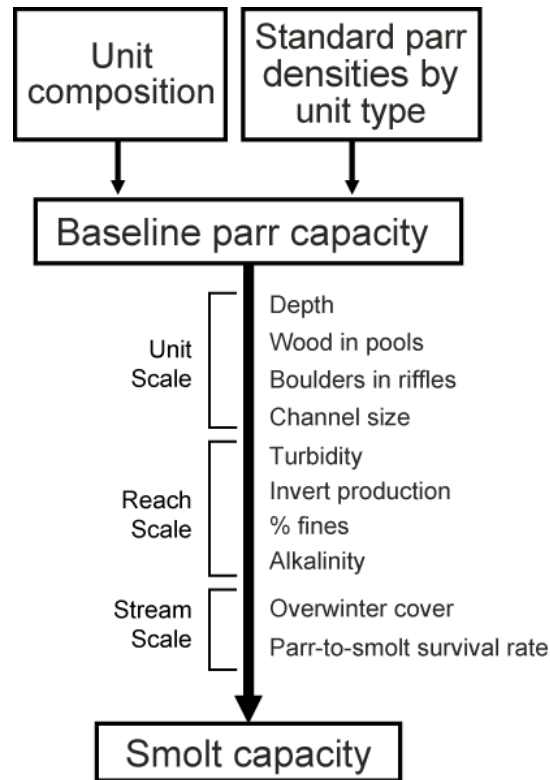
Unit composition

Standard parr densities by unit type

Baseline parr capacity

Unit Scale

Depth
Wood in pools
Boulders in riffles
Channel size

Reach Scale

Turbidity
Invert production
% fines
Alkalinity

Stream Scale

Overwinter cover
Parr-to-smolt survival rate

Smolt capacity